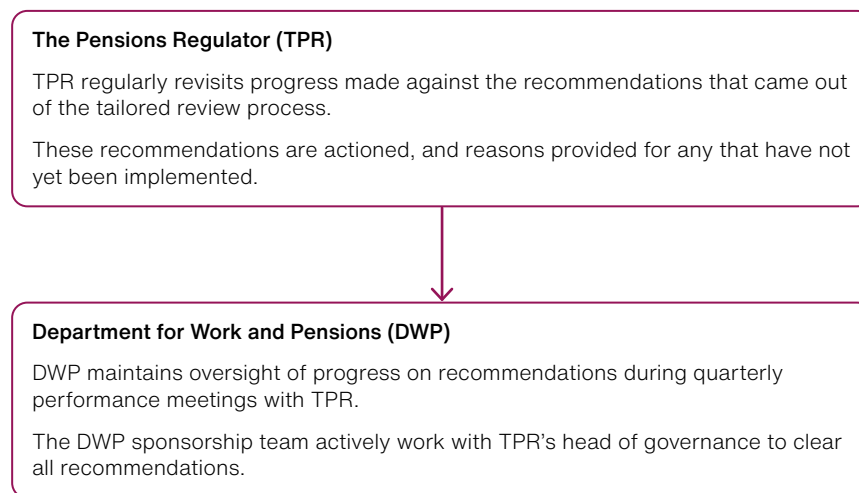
The Pensions Regulator (TPR)

TPR regularly revisits progress made against the recommendations that came out of the tailored review process.

These recommendations are actioned, and reasons provided for any that have not yet been implemented.

Department for Work and Pensions (DWP)

DWP maintains oversight of progress on recommendations during quarterly performance meetings with TPR.

The DWP sponsorship team actively work with TPR's head of governance to clear all recommendations.